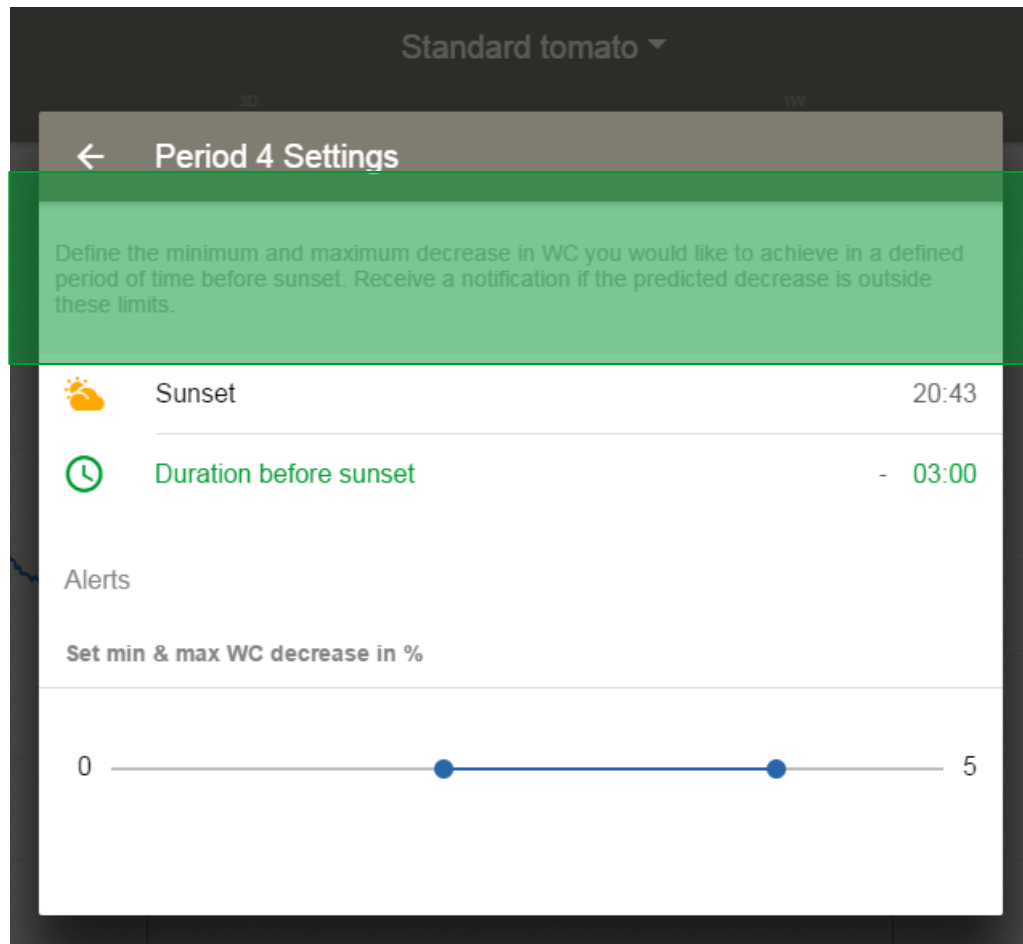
Standard tomato

3D

1W

Period 4 Settings

Define the minimum and maximum decrease in WC you would like to achieve in a defined period of time before sunset. Receive a notification if the predicted decrease is outside these limits.

Sunset 20:43

Duration before sunset - 03:00

Alerts

Set min & max WC decrease in %

0

5